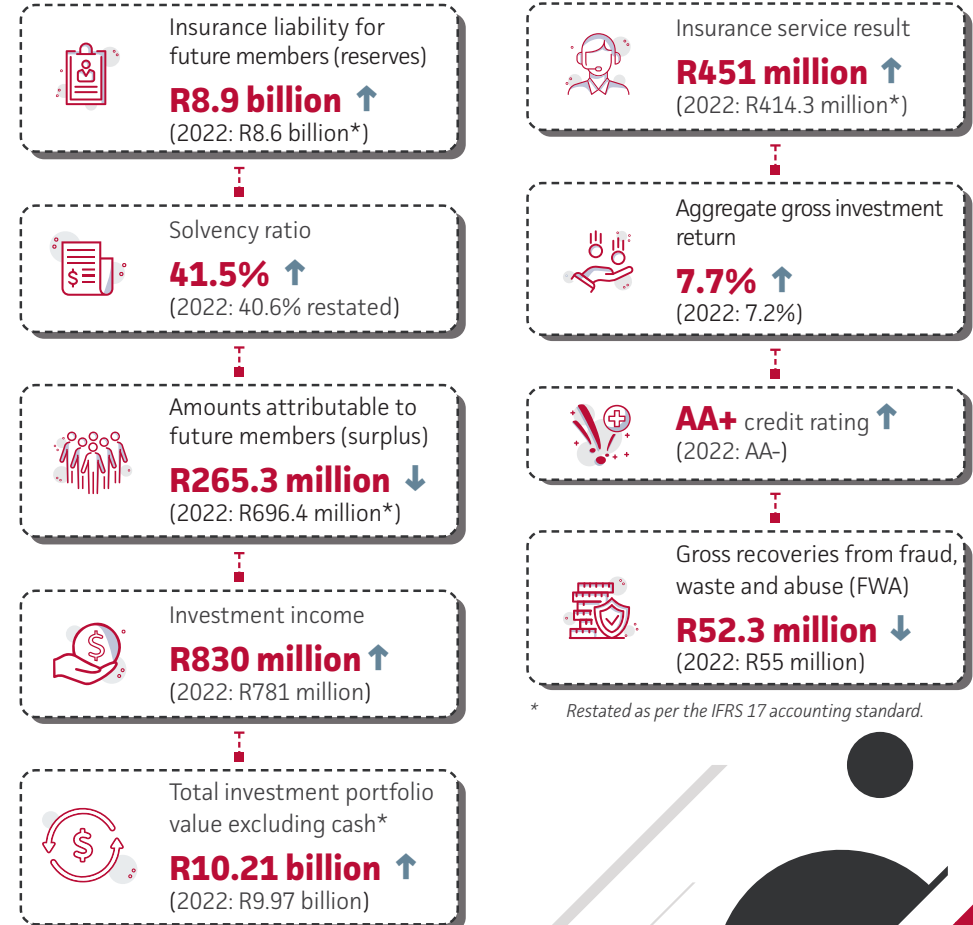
Insurance liability for future members (reserves)

**R8.9 billion** ↑

(2022: R8.6 billion*)

Solvency ratio

**41.5%** ↑

(2022: 40.6% restated)

Amounts attributable to future members (surplus)

**R265.3 million** ↓

(2022: R696.4 million*)

Investment income

**R830 million** ↑

(2022: R781 million)

Total investment portfolio value excluding cash*

**R10.21 billion** ↑

(2022: R9.97 billion)

Insurance service result

**R451 million** ↑

(2022: R414.3 million*)

Aggregate gross investment return

**7.7%** ↑

(2022: 7.2%)

**AA+** credit rating ↑

(2022: AA-)

Gross recoveries from fraud, waste and abuse (FWA)

**R52.3 million** ↓

(2022: R55 million)

* Restated as per the IFRS 17 accounting standard.